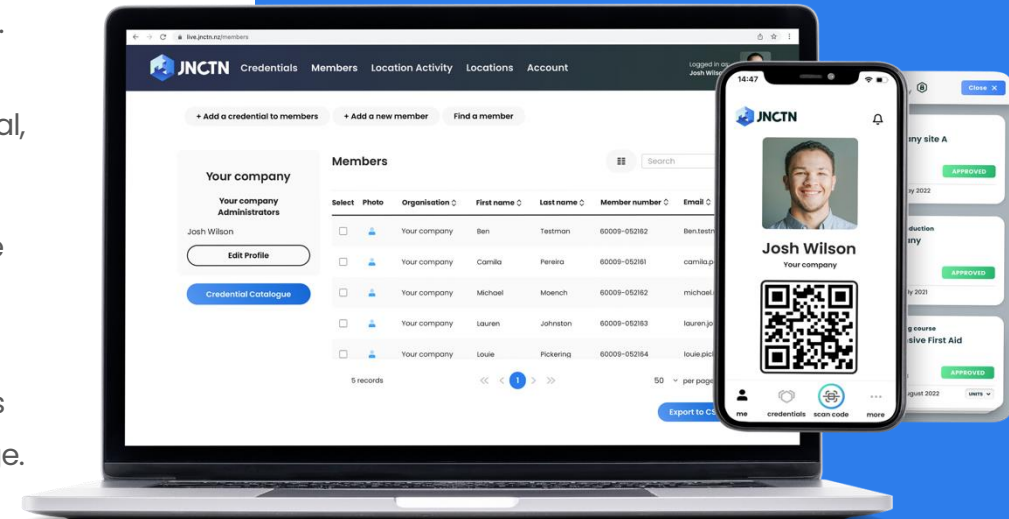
.

al,

e

s

e.

live.jnctn.nz/members

JNCTN Credentials Members Location Activity Locations Account

Logged in as
Josh Wilson

+ Add a credential to members + Add a new member Find a member

Your company

Your company Administrators

Josh Wilson

Edit Profile

Credential Catalogue

Members

Search

| Select | Photo | Organisation | First name | Last name | Member number | Email |
|---|---|---|---|---|---|---|
| | | Your company | Ben | Testman | 60009-052162 | Ben.testn |
| | | Your company | Camila | Pereira | 60009-052161 | camila.p |
| | | Your company | Michael | Moench | 60009-052162 | michael. |
| | | Your company | Lauren | Johnston | 60009-052163 | lauren.jo |
| | | Your company | Louie | Pickering | 60009-052164 | louie.pic |

5 records

1

50 per page

Export to CS

14:47

JNCTN

Josh Wilson

Your company

me credentials scan code more

Close X

ny site A

APPROVED

ay 2022

duction

any

APPROVED

ly 2021

g course

sive First Aid

APPROVED

ugust 2022

UNITS